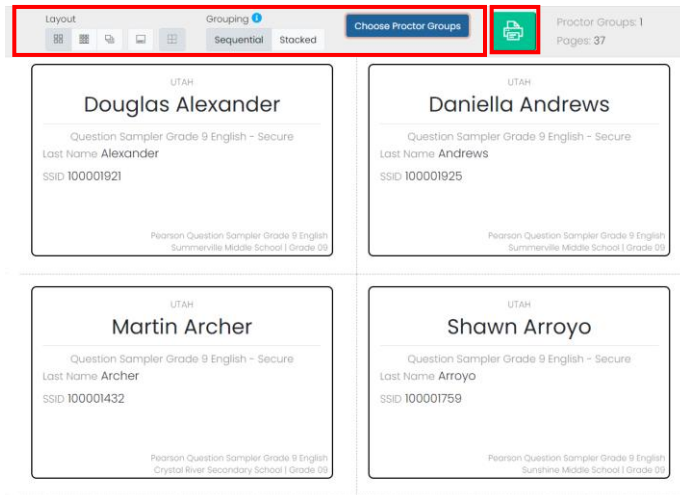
Layout

Grouping

Sequential Stacked

Choose Proctor Groups

Proctor Groups: 1
Pages: 37

UTAH
Douglas Alexander
Question Sampler Grade 9 English - Secure
Last Name Alexander
SSID 100001921
Pearson Question Sampler Grade 9 English
Summerville Middle School | Grade 09

UTAH
Daniella Andrews
Question Sampler Grade 9 English - Secure
Last Name Andrews
SSID 100001925
Pearson Question Sampler Grade 9 English
Summerville Middle School | Grade 09

UTAH
Martin Archer
Question Sampler Grade 9 English - Secure
Last Name Archer
SSID 100001432
Pearson Question Sampler Grade 9 English
Crystal River Secondary School | Grade 09

UTAH
Shawn Arroyo
Question Sampler Grade 9 English - Secure
Last Name Arroyo
SSID 100001759
Pearson Question Sampler Grade 9 English
Sunshine Middle School | Grade 09